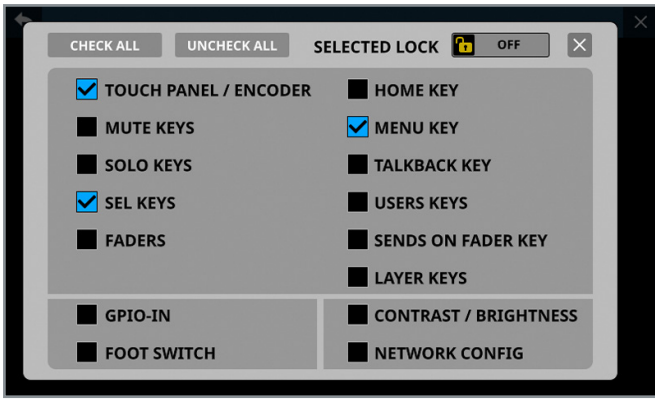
CHECK ALL UNCHECK ALL SELECTED LOCK OFF

TOUCH PANEL / ENCODER
MUTE KEYS
SOLO KEYS
SEL KEYS
FADERS

HOME KEY
MENU KEY
TALKBACK KEY
USERS KEYS
SENDS ON FADER KEY
LAYER KEYS

GPIO-IN
FOOT SWITCH

CONTRAST / BRIGHTNESS
NETWORK CONFIG